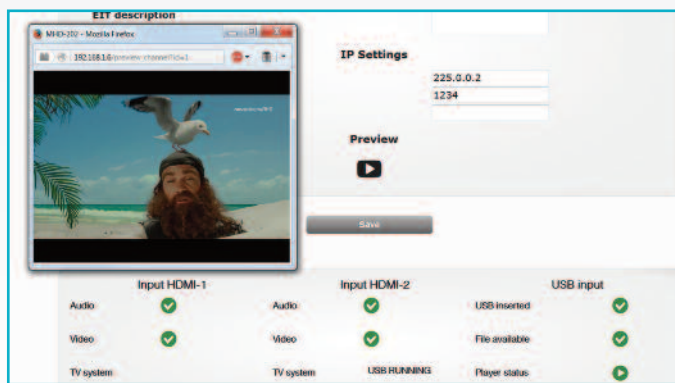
EIT description

MHD-202 - Mozilla Firefox

192.168.1.6/preview?channelId=1

IP Settings

225.0.0.2

1234

Preview

Save

Input HDMI-1

Audio

Video

TV system

Input HDMI-2

Audio

Video

TV system

USB RUNNING

USB input

USB inserted

File available

Player status